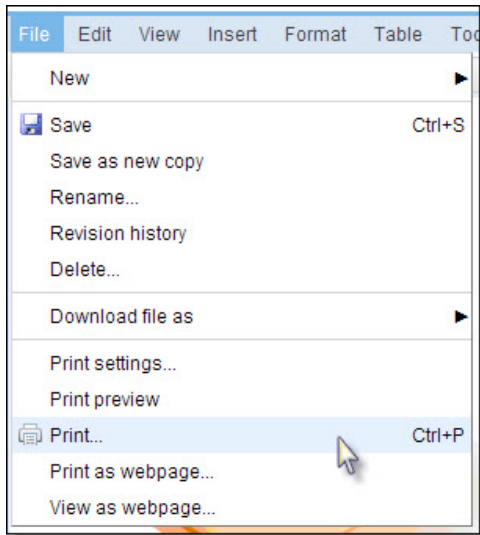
File Edit View Insert Format Table Too

New

Save Ctrl+S
Save as new copy
Rename...
Revision history
Delete...

Download file as

Print settings...
Print preview
Print... Ctrl+P
Print as webpage...
View as webpage...